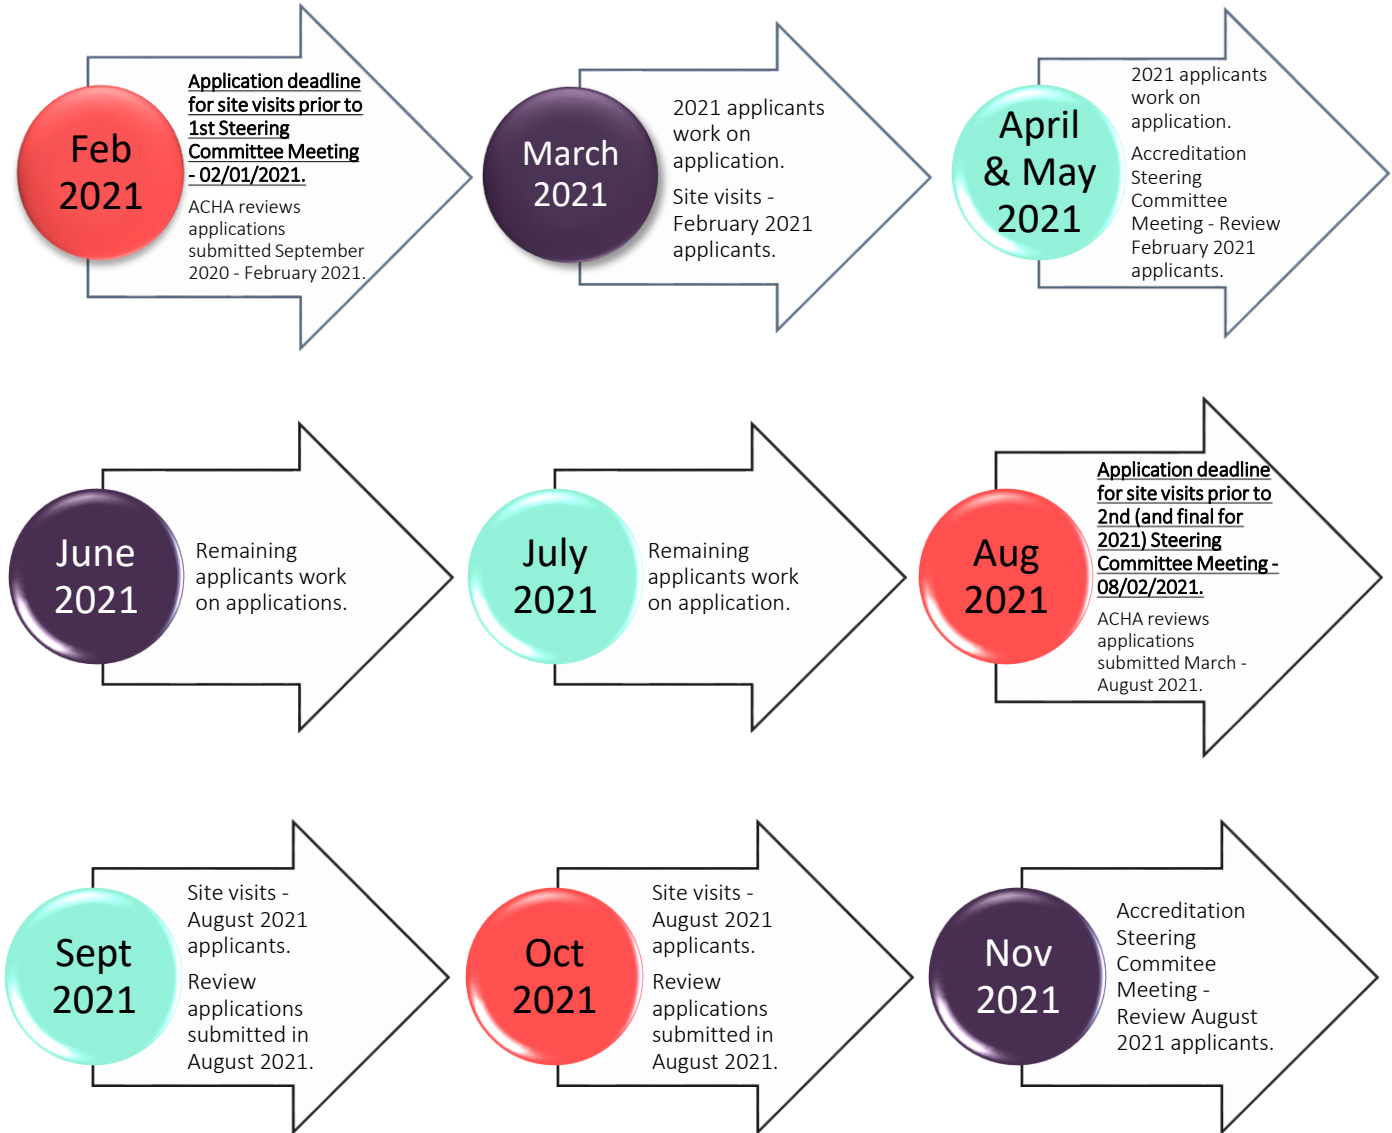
Feb 2021

Application deadline for site visits prior to 1st Steering Committee Meeting - 02/01/2021.

ACHA reviews applications submitted September 2020 - February 2021.

March 2021

2021 applicants work on application.

Site visits - February 2021 applicants.

April & May 2021

2021 applicants work on application.

Accreditation Steering Committee Meeting - Review February 2021 applicants.

June 2021

Remaining applicants work on applications.

July 2021

Remaining applicants work on application.

Aug 2021

Application deadline for site visits prior to 2nd (and final for 2021) Steering Committee Meeting - 08/02/2021.

ACHA reviews applications submitted March - August 2021.

Sept 2021

Site visits - August 2021 applicants.

Review applications submitted in August 2021.

Oct 2021

Site visits - August 2021 applicants.

Review applications submitted in August 2021.

Nov 2021

Accreditation Steering Commitee Meeting - Review August 2021 applicants.